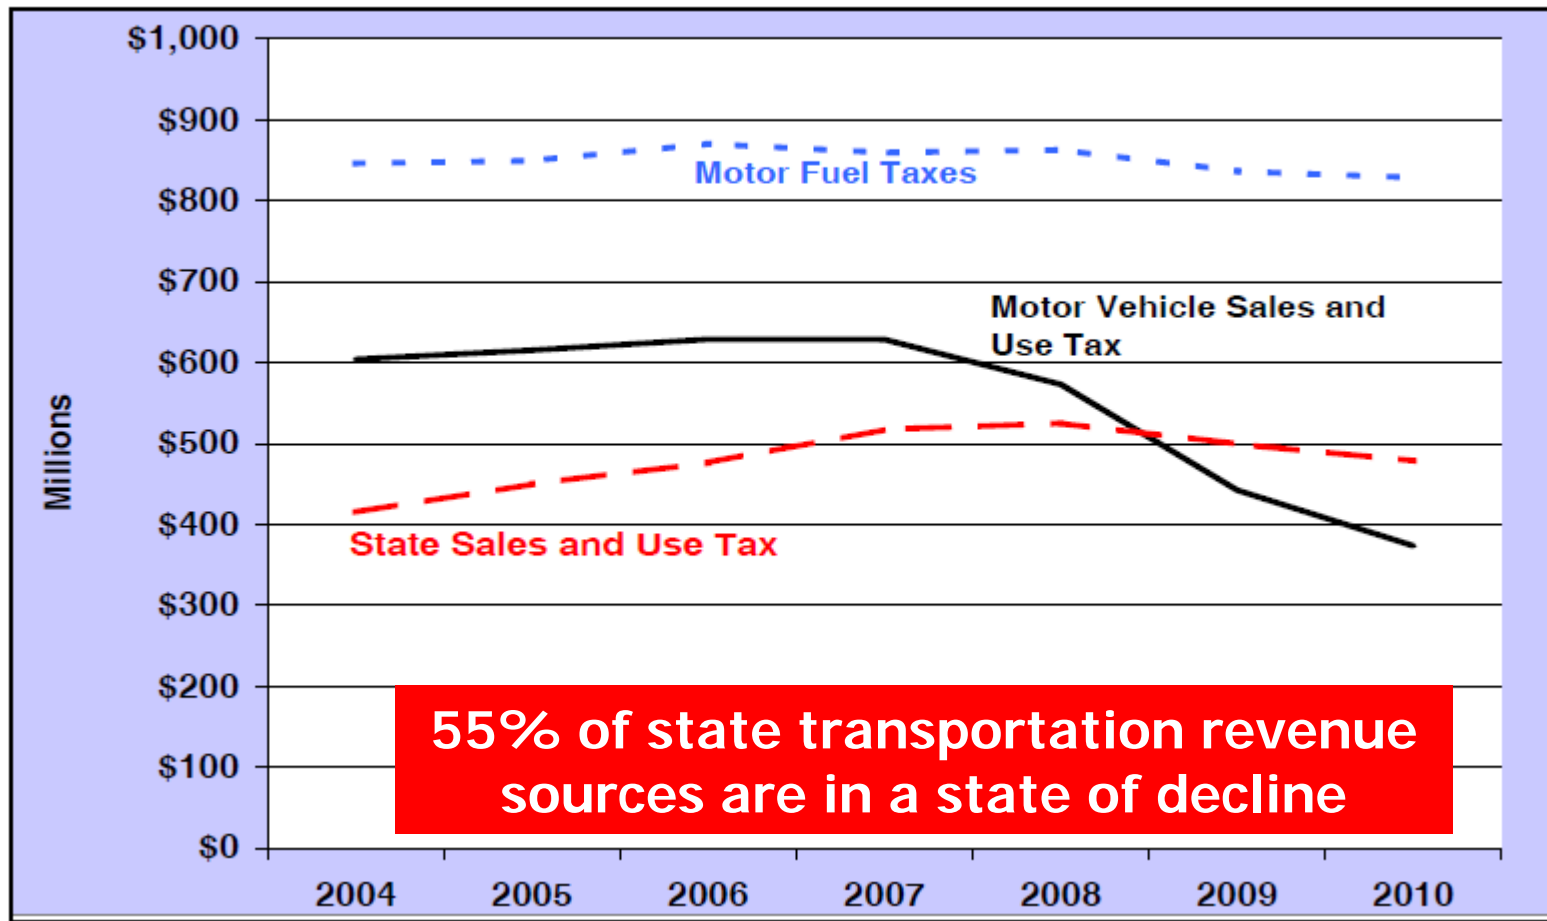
$1,000
$900
$800
$700
$600
$500
$400
$300
$200
$100
$0

Millions

Motor Fuel Taxes

Motor Vehicle Sales and Use Tax

State Sales and Use Tax

55% of state transportation revenue sources are in a state of decline

2004 2005 2006 2007 2008 2009 2010